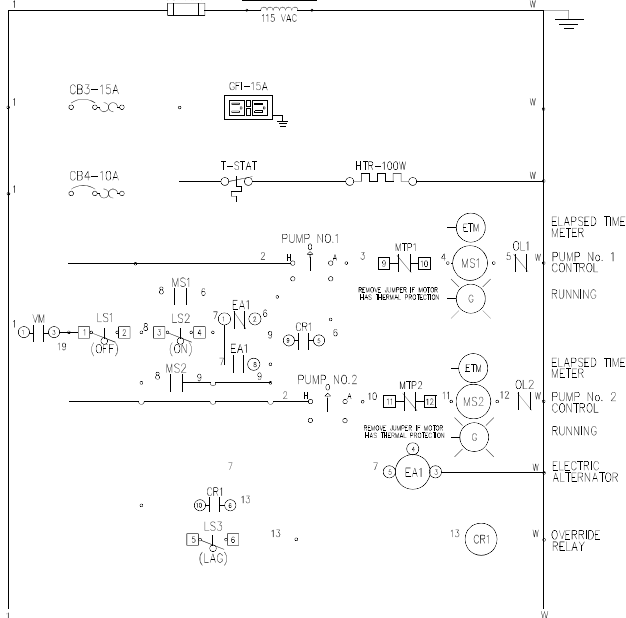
115 VAC
W
1
CB3–15A
GFI–15A
W
1
CB4–10A
T–STAT
HTR–100W
W
1
ETM
ELAPSED TIME METER
PUMP NO.1
2
H
O
A
3
MTP1
9
10
4
MS1
5
OL1
PUMP No. 1 CONTROL
REMOVE JUMPER IF MOTOR HAS THERMAL PROTECTION
G
RUNNING
8
MS1
6
1
VM
1
3
19
LS1
1
2
(OFF)
8
LS2
3
4
(ON)
EA1
7
1
2
6
9
CR1
8
9
6
7
EA1
8
8
MS2
9
9
ETM
ELAPSED TIME METER
PUMP NO.2
2
H
O
A
10
MTP2
11
12
11
MS2
12
OL2
PUMP No. 2 CONTROL
REMOVE JUMPER IF MOTOR HAS THERMAL PROTECTION
G
RUNNING
4
7
5
EA1
3
W
ELECTRIC ALTERNATOR
7
CR1
10
6
13
LS3
5
6
(LAG)
13
13
CR1
W
OVERRIDE RELAY
1
W
W